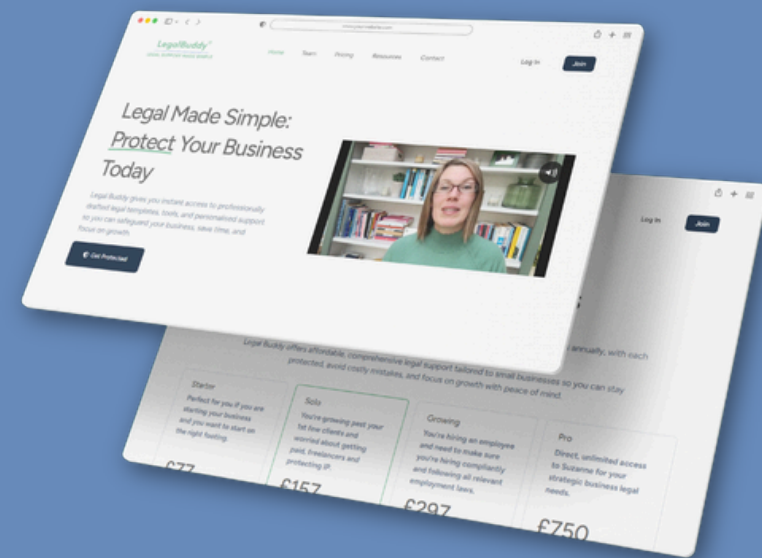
LegalBuddy®
LEGAL SUPPORT MADE SIMPLE

Home Team Pricing Resources Contact

Log In Join

Legal Made Simple: Protect Your Business Today

Legal Buddy gives you instant access to professionally drafted legal templates, tools, and personalised support so you can safeguard your business, save time, and focus on growth.

Get Protected

Log In Join

Legal Buddy offers affordable, comprehensive legal support tailored to small businesses so you can stay protected, avoid costly mistakes, and focus on growth with peace of mind.

annually, with each

Starter
Perfect for you if you are starting your business and you want to start on the right footing.
£77

Solo
You're growing past your 1st few clients and worried about getting paid, freelancers and protecting IP.
£157

Growing
You're hiring an employee and need to make sure you're hiring compliantly and following all relevant employment laws.
£297

Pro
Direct, unlimited access to Suzanne for your strategic business legal needs.
£750